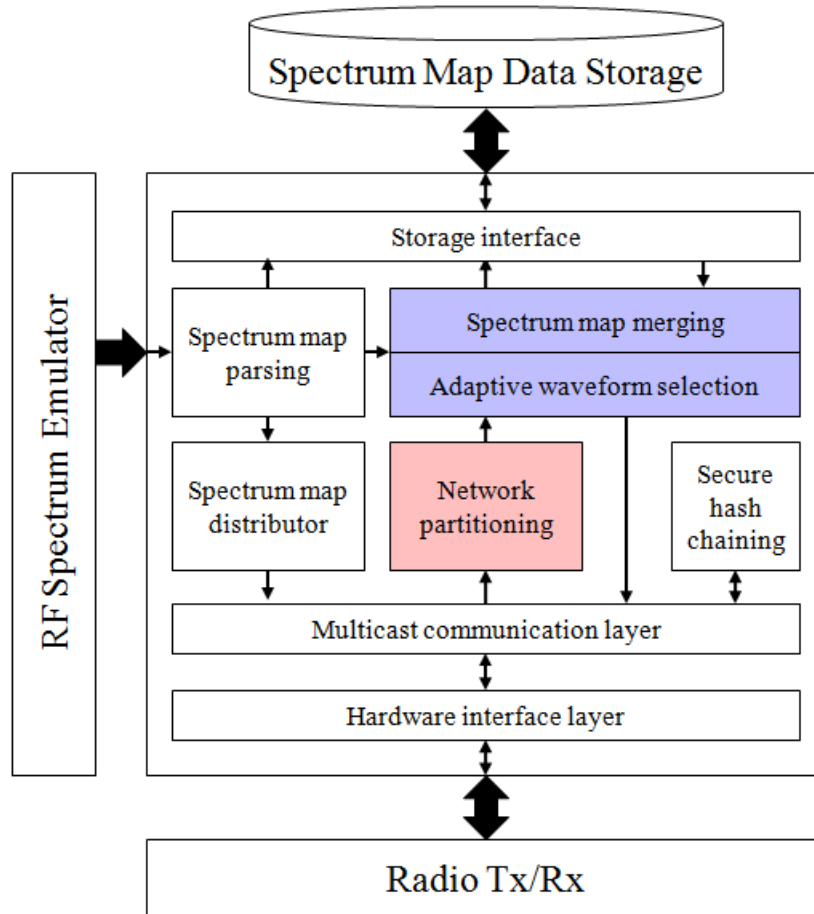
Spectrum Map Data Storage

RF Spectrum Emulator

Storage interface

Spectrum map parsing

Spectrum map merging

Adaptive waveform selection

Spectrum map distributor

Network partitioning

Secure hash chaining

Multicast communication layer

Hardware interface layer

Radio Tx/Rx